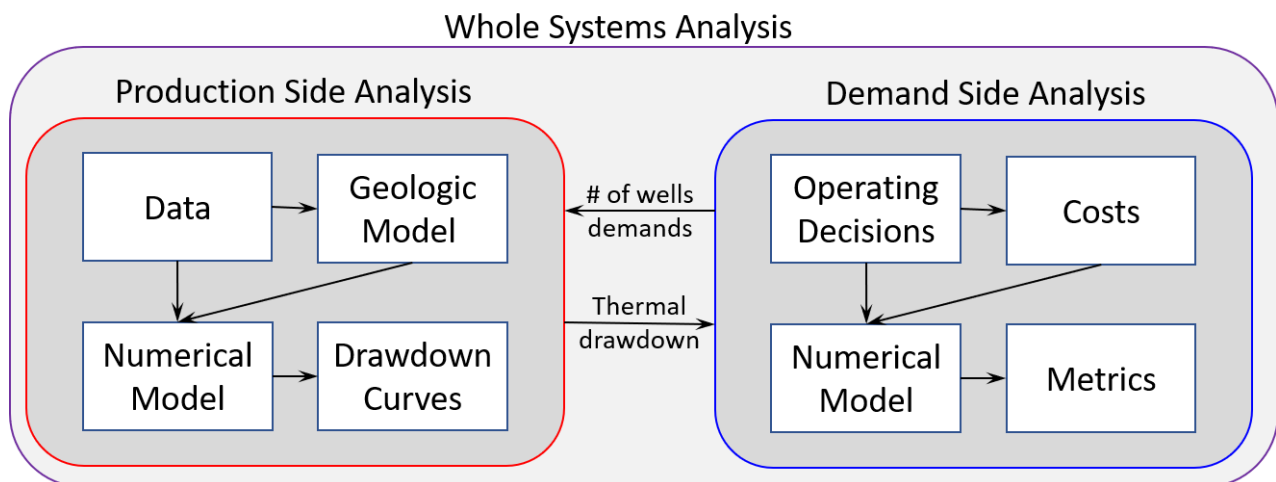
Whole Systems Analysis

Production Side Analysis

Data

Geologic Model

Numerical Model

Drawdown Curves

# of wells demands

Thermal drawdown

Demand Side Analysis

Operating Decisions

Costs

Numerical Model

Metrics